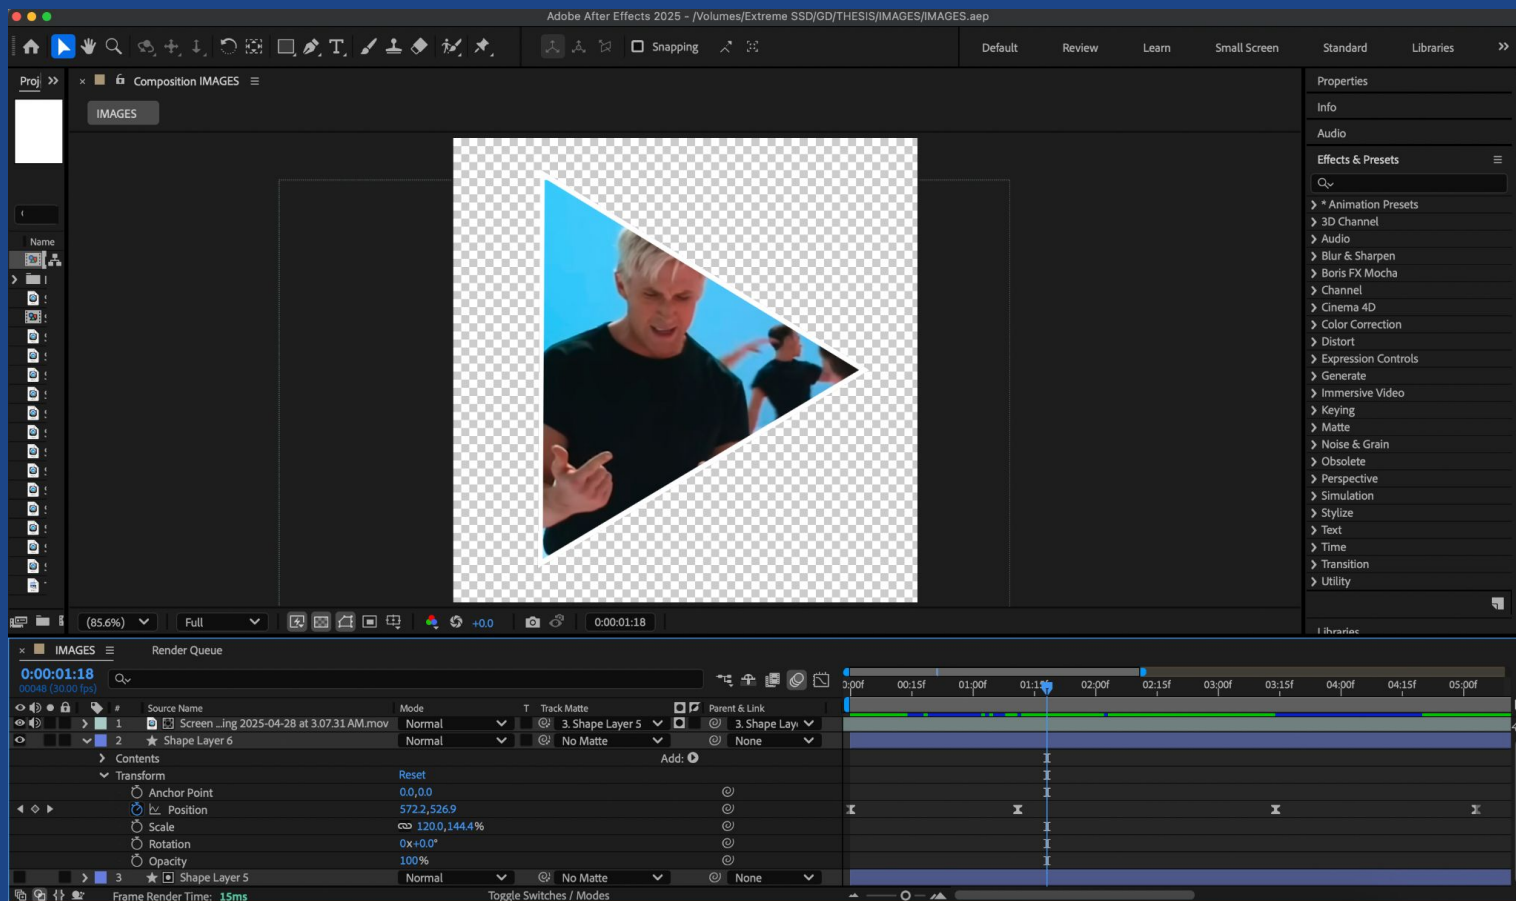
Adobe After Effects 2025 - /Volumes/Extreme SSD/GD/THESIS/IMAGES/IMAGES.aep

Snapping

Default Review Learn Small Screen Standard Libraries

Proj

Composition IMAGES

IMAGES

Name

Properties
Info
Audio
Effects & Presets

* Animation Presets
3D Channel
Audio
Blur & Sharpen
Boris FX Mocha
Channel
Cinema 4D
Color Correction
Distort
Expression Controls
Generate
Immersive Video
Keying
Matte
Noise & Grain
Obsolete
Perspective
Simulation
Stylize
Text
Time
Transition
Utility

Libraries

(85.6%) Full +0.0 0:00:01:18

IMAGES Render Queue

0:00:01:18
00048 (30.00 fps)

:00f 00:15f 01:00f 01:15f 02:00f 02:15f 03:00f 03:15f 04:00f 04:15f 05:00f

| # | Source Name | Mode | T | Track Matte | Parent & Link |
|---|---|---|---|---|---|
| 1 | Screen ...ing 2025-04-28 at 3.07.31 AM.mov | Normal | | 3. Shape Layer 5 | 3. Shape Laye |
| 2 | Shape Layer 6 | Normal | | No Matte | None |
| | Contents | | | Add: | |
| | Transform | Reset | | | |
| | Anchor Point | 0.0,0.0 | | | |
| | Position | 572.2,526.9 | | | |
| | Scale | 120.0,144.4% | | | |
| | Rotation | 0x+0.0° | | | |
| | Opacity | 100% | | | |
| 3 | Shape Layer 5 | Normal | | No Matte | None |

Frame Render Time: 15ms
Toggle Switches / Modes